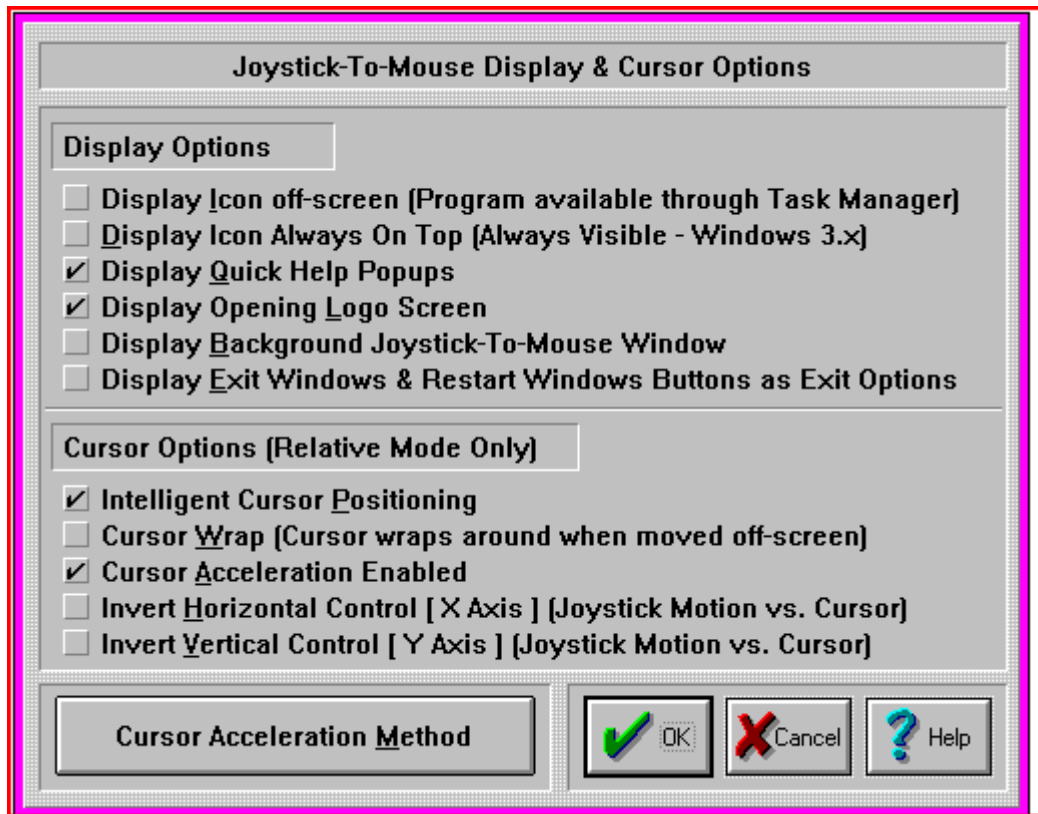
Joystick-To-Mouse Display & Cursor Options

Display Options

Display Icon off-screen (Program available through Task Manager)
Display Icon Always On Top (Always Visible - Windows 3.x)
✓ Display Quick Help Popups
✓ Display Opening Logo Screen
Display Background Joystick-To-Mouse Window
Display Exit Windows & Restart Windows Buttons as Exit Options

Cursor Options (Relative Mode Only)

✓ Intelligent Cursor Positioning
Cursor Wrap (Cursor wraps around when moved off-screen)
✓ Cursor Acceleration Enabled
Invert Horizontal Control [ X Axis ] (Joystick Motion vs. Cursor)
Invert Vertical Control [ Y Axis ] (Joystick Motion vs. Cursor)

Cursor Acceleration Method

OK

Cancel

Help